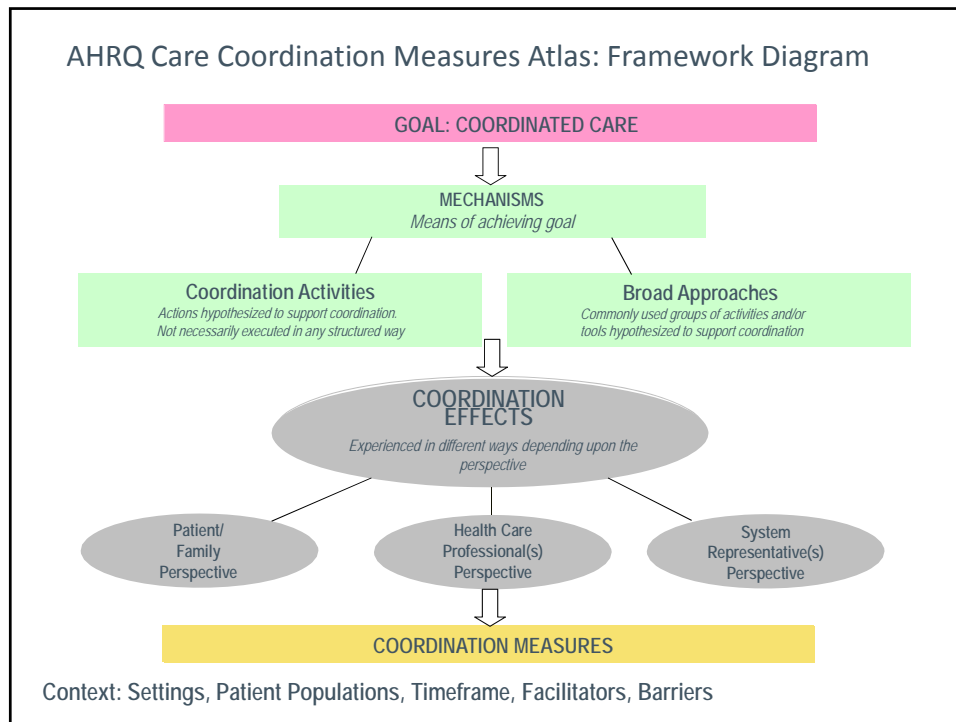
AHRQ Care Coordination Measures Atlas: Framework Diagram

GOAL: COORDINATED CARE

MECHANISMS
Means of achieving goal

Coordination Activities
Actions hypothesized to support coordination. Not necessarily executed in any structured way

Broad Approaches
Commonly used groups of activities and/or tools hypothesized to support coordination

COORDINATION EFFECTS
Experienced in different ways depending upon the perspective

Patient/ Family Perspective

Health Care Professional(s) Perspective

System Representative(s) Perspective

COORDINATION MEASURES

Context: Settings, Patient Populations, Timeframe, Facilitators, Barriers